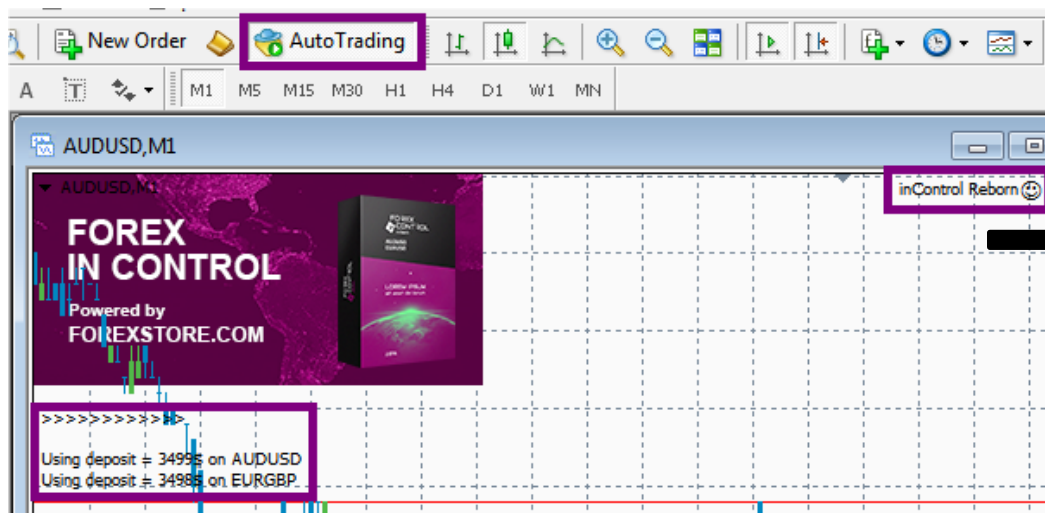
New Order
AutoTrading
A
M1 M5 M15 M30 H1 H4 D1 W1 MN
AUDUSD,M1
AUDUSD,M1
inControl Reborn ☺
FOREX IN CONTROL
Powered by FOREXSTORE.COM
>>>>>>>>>>>>
Using deposit = 3499$ on AUDUSD
Using deposit = 3498$ on EURGBP